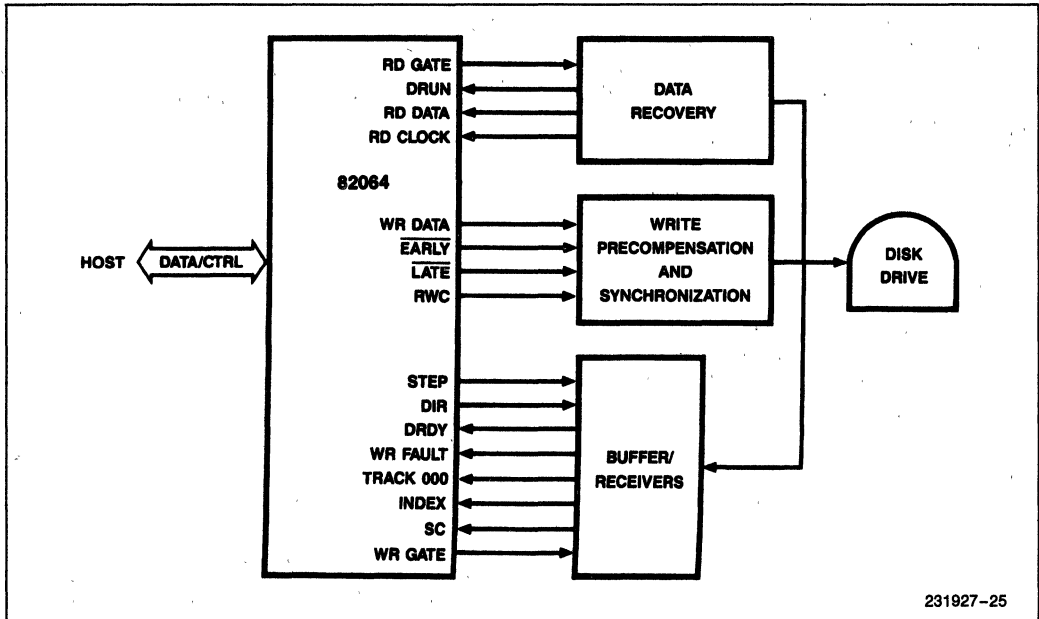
RD GATE
DRUN
RD DATA
RD CLOCK

DATA RECOVERY

82064

WR DATA
$\overline{EARLY}$
$\overline{LATE}$
RWC

WRITE PRECOMPENSATION AND SYNCHRONIZATION

HOST
DATA/CTRL

DISK DRIVE

STEP
DIR
DRDY
WR FAULT
TRACK 000
INDEX
SC
WR GATE

BUFFER/ RECEIVERS

231927–25